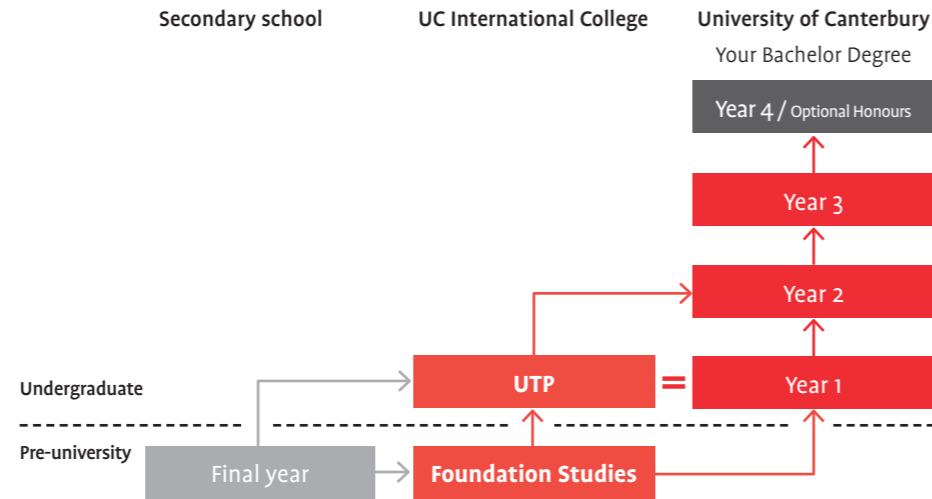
Secondary school

UC International College

University of Canterbury

Your Bachelor Degree

Year 4 / Optional Honours

Year 3

Year 2

Undergraduate

UTP

=

Year 1

Pre-university

Final year

Foundation Studies